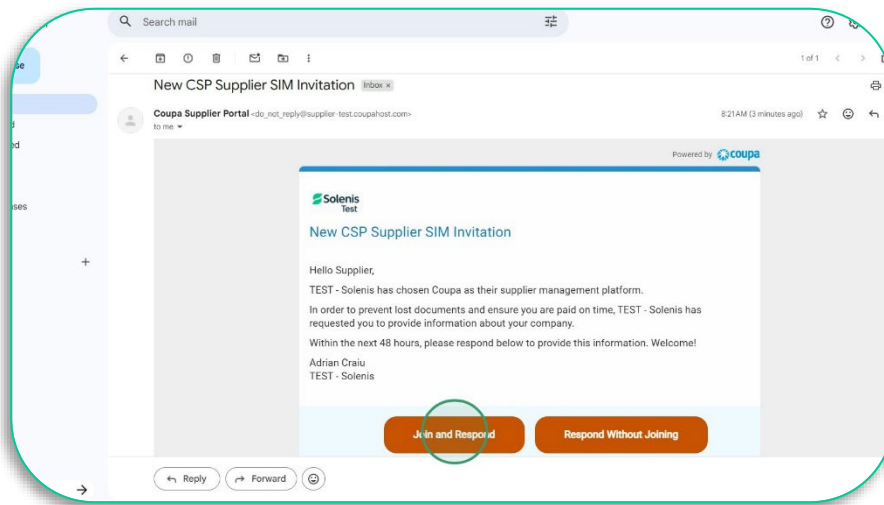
Search mail

se

d
ed

ses

+

1 of 1

New CSP Supplier SIM Invitation Inbox ×

Coupa Supplier Portal <do_not_reply@supplier-test.coupahost.com>
to me

8:21 AM (3 minutes ago)

Powered by coupa

Solenis
Test

New CSP Supplier SIM Invitation

Hello Supplier,

TEST - Solenis has chosen Coupa as their supplier management platform.

In order to prevent lost documents and ensure you are paid on time, TEST - Solenis has requested you to provide information about your company.

Within the next 48 hours, please respond below to provide this information. Welcome!

Adrian Craiu
TEST - Solenis

Join and Respond

Respond Without Joining

Reply

Forward